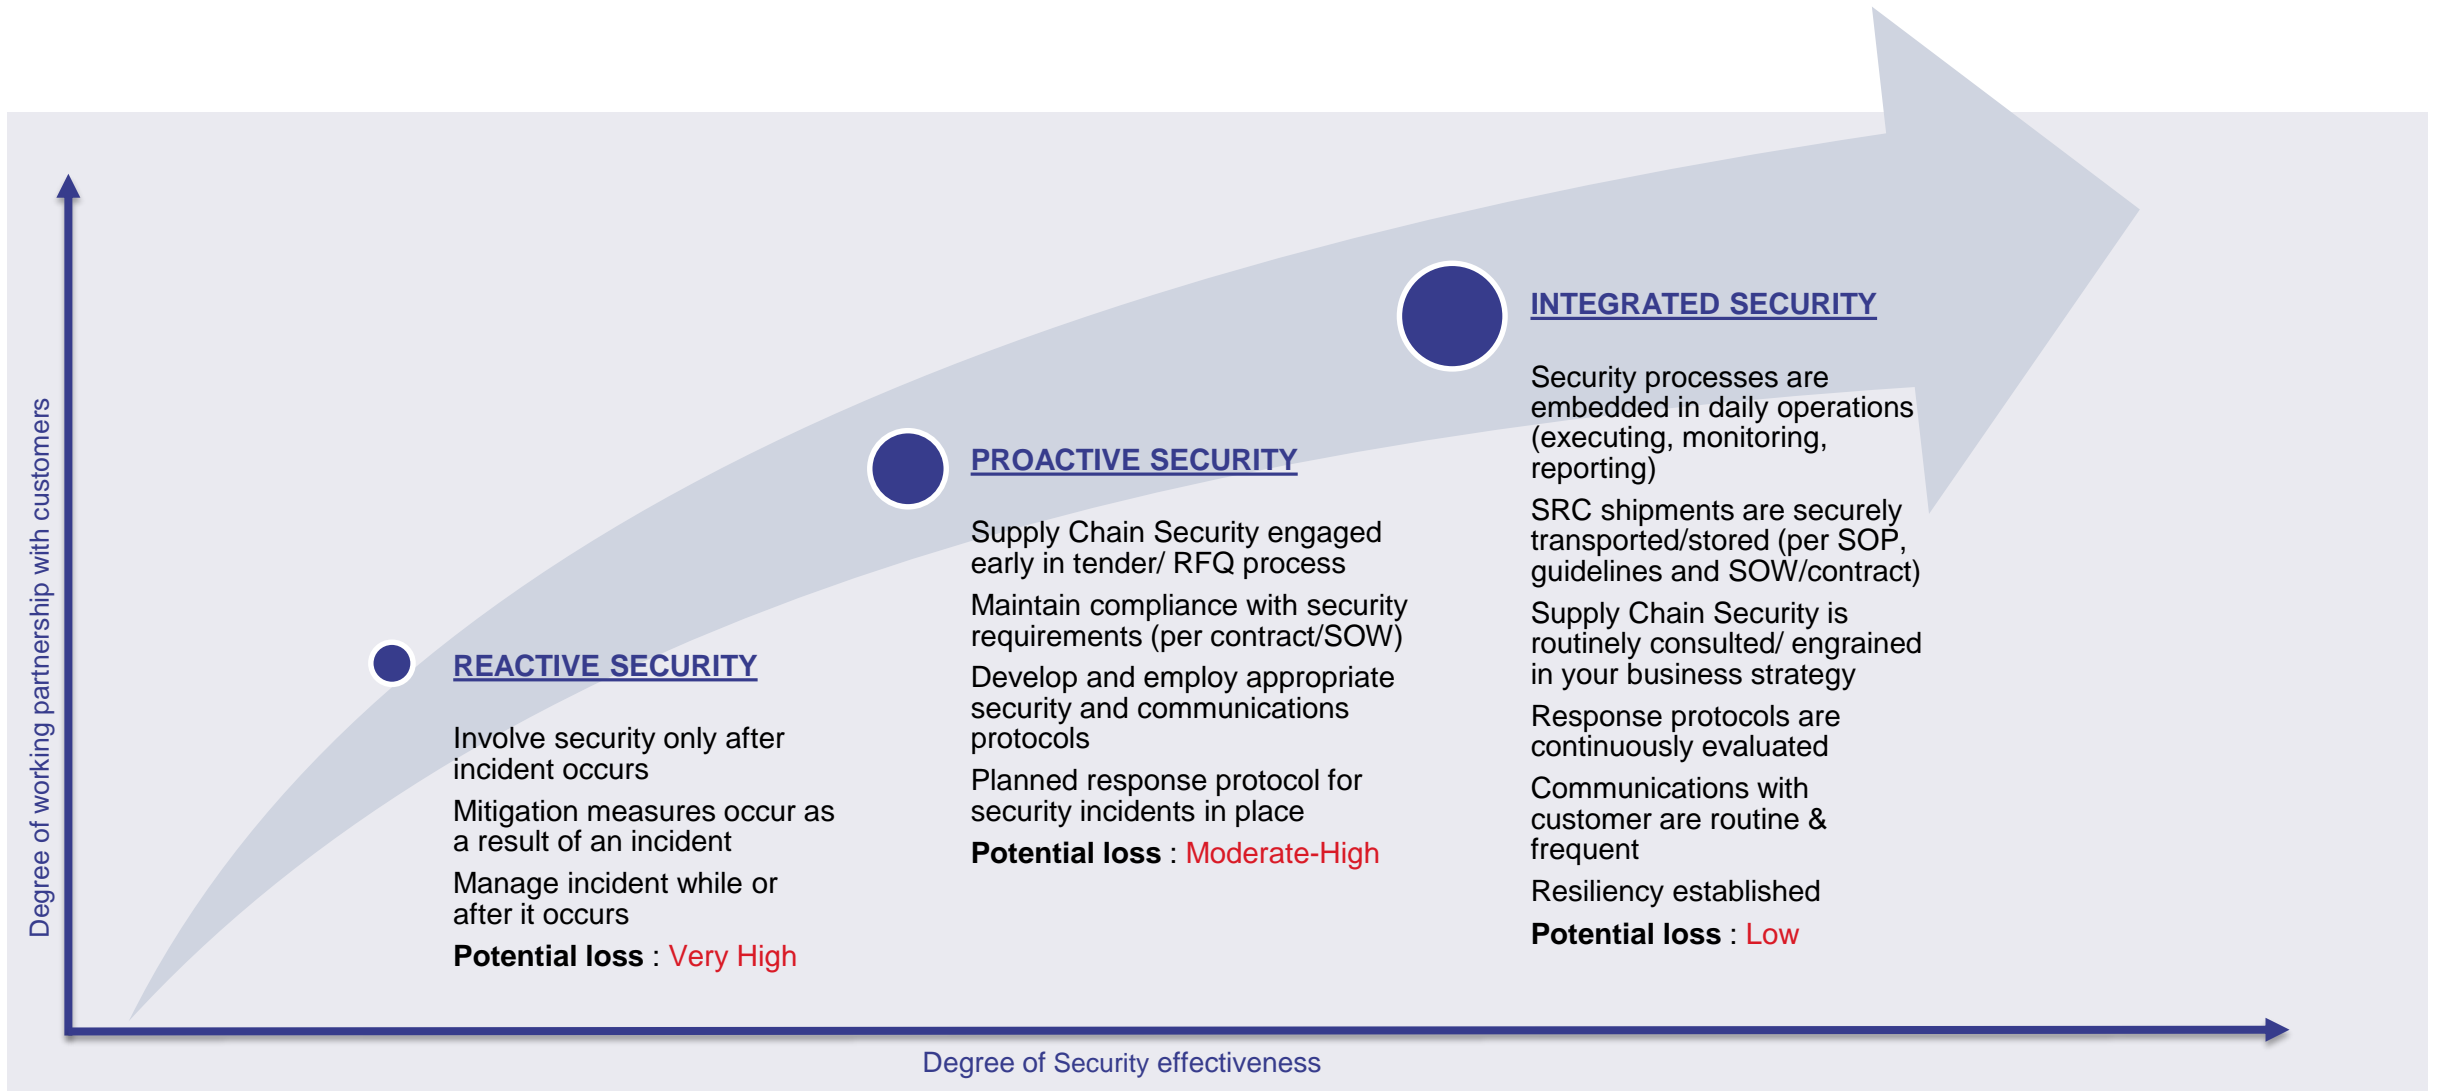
Degree of working partnership with customers

REACTIVE SECURITY

Involve security only after incident occurs

Mitigation measures occur as a result of an incident

Manage incident while or after it occurs

**Potential loss** : Very High

PROACTIVE SECURITY

Supply Chain Security engaged early in tender/ RFQ process

Maintain compliance with security requirements (per contract/SOW)

Develop and employ appropriate security and communications protocols

Planned response protocol for security incidents in place

**Potential loss** : Moderate-High

INTEGRATED SECURITY

Security processes are embedded in daily operations (executing, monitoring, reporting)

SRC shipments are securely transported/stored (per SOP, guidelines and SOW/contract)

Supply Chain Security is routinely consulted/ engrained in your business strategy

Response protocols are continuously evaluated

Communications with customer are routine & frequent

Resiliency established

**Potential loss** : Low

Degree of Security effectiveness